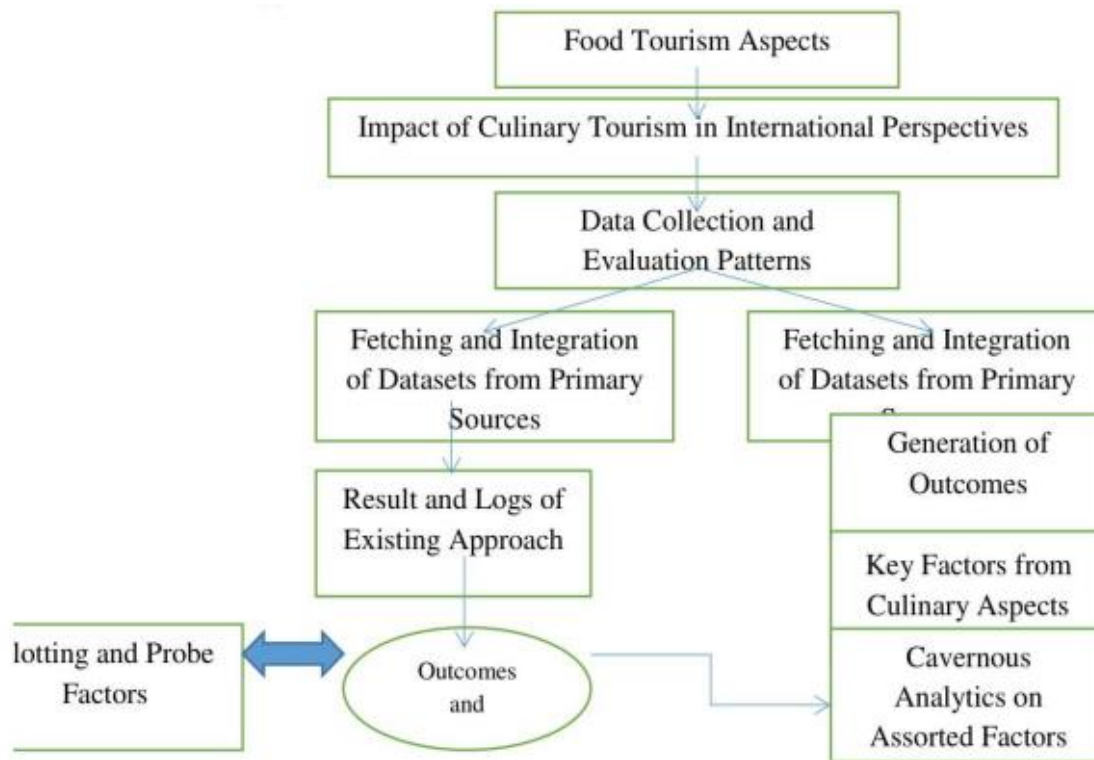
Food Tourism Aspects

Impact of Culinary Tourism in International Perspectives

Data Collection and Evaluation Patterns

Fetching and Integration of Datasets from Primary Sources

Fetching and Integration of Datasets from Primary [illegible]

Generation of Outcomes

Result and Logs of Existing Approach

Key Factors from Culinary Aspects

lotting and Probe Factors

Outcomes and

Cavernous Analytics on Assorted Factors